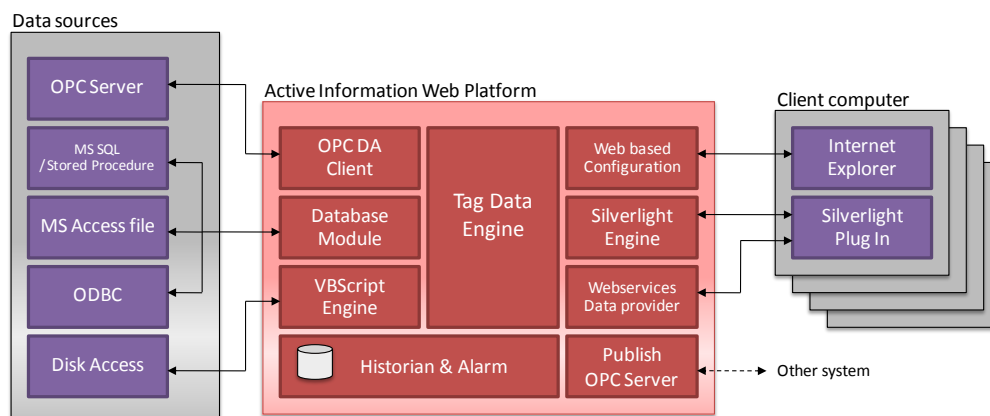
Data sources

OPC Server

MS SQL /Stored Procedure

MS Access file

ODBC

Disk Access

Active Information Web Platform

OPC DA Client

Database Module

VBScript Engine

Tag Data Engine

Web based Configuration

Silverlight Engine

Webservices Data provider

Historian & Alarm

Publish OPC Server

Other system

Client computer

Internet Explorer

Silverlight Plug In